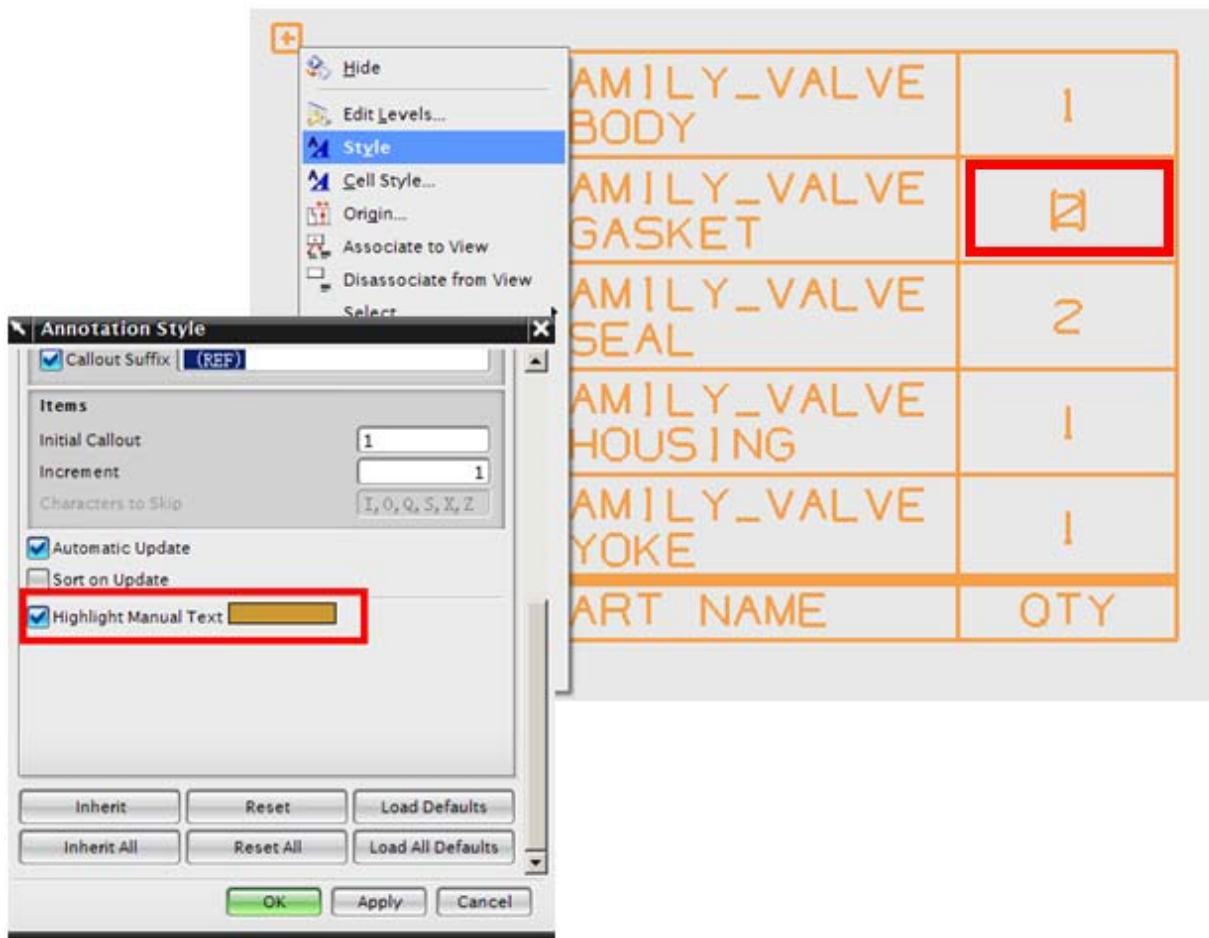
Hide
Edit Levels...
Style
Cell Style...
Origin...
Associate to View
Disassociate from View
Select

| AMILY_VALVE BODY | 1 |
|---|---|
| AMILY_VALVE GASKET | 2 |
| AMILY_VALVE SEAL | 2 |
| AMILY_VALVE HOUSING | 1 |
| AMILY_VALVE YOKE | 1 |
| ART NAME | QTY |

Annotation Style
Callout Suffix (REF)
Items
Initial Callout 1
Increment 1
Characters to Skip I, O, Q, S, X, Z
Automatic Update
Sort on Update
Highlight Manual Text
Inherit
Reset
Load Defaults
Inherit All
Reset All
Load All Defaults
OK
Apply
Cancel